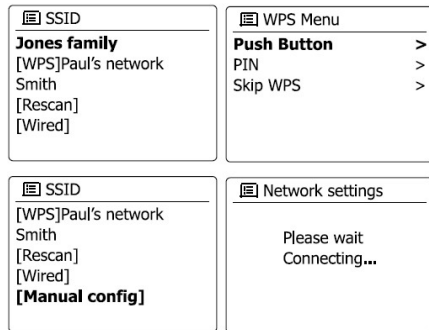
SSID
Jones family
[WPS]Paul's network
Smith
[Rescan]
[Wired]

WPS Menu
Push Button >
PIN >
Skip WPS >

SSID
[WPS]Paul's network
Smith
[Rescan]
[Wired]
[Manual config]

Network settings
Please wait
Connecting...